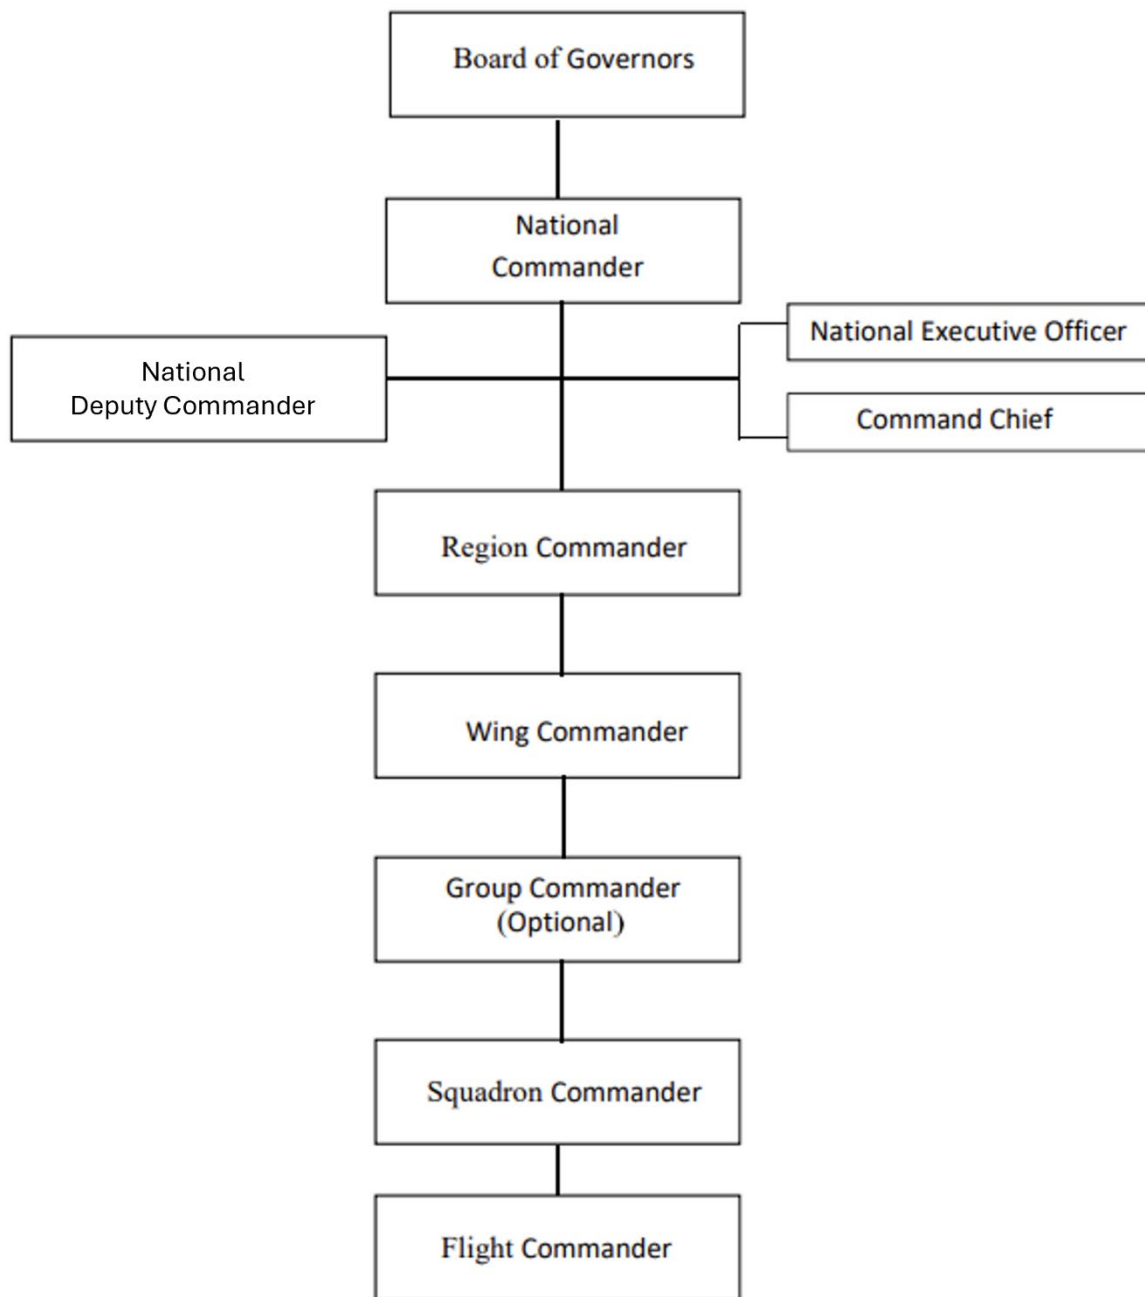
Board of Governors

National Commander

National Deputy Commander

National Executive Officer

Command Chief

Region Commander

Wing Commander

Group Commander (Optional)

Squadron Commander

Flight Commander